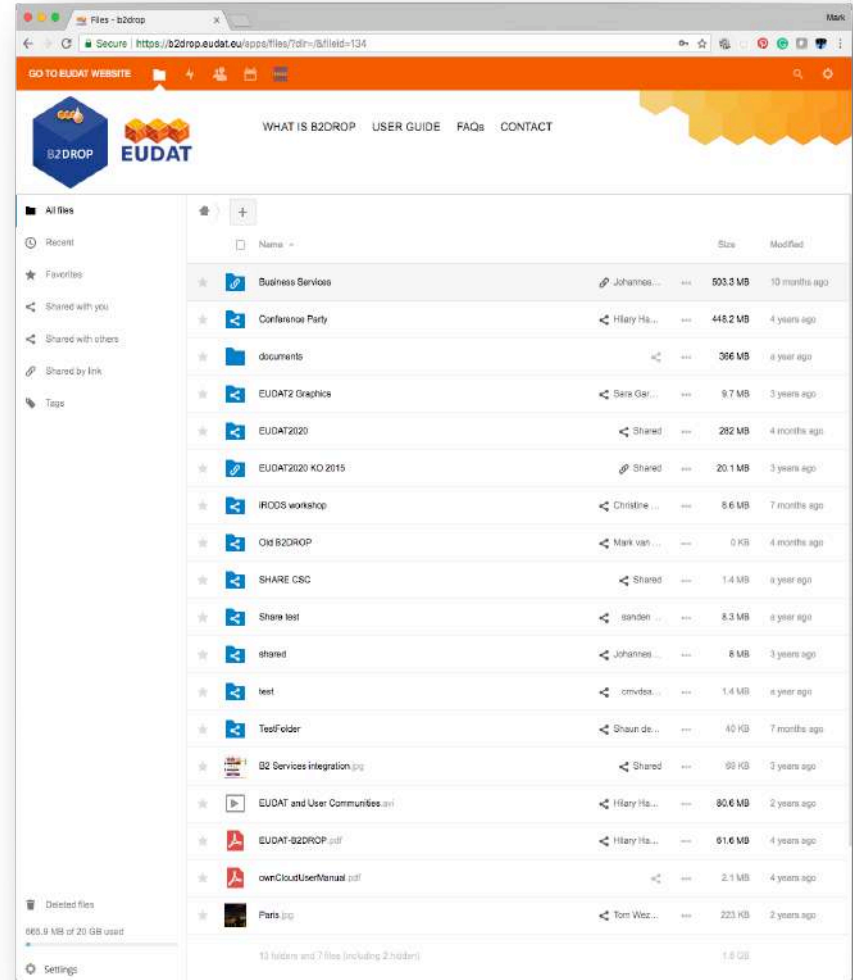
Files - b2drop

Mark

Secure | https://b2drop.eudat.eu/apps/files/?dir=/&fileid=134

GO TO EUDAT WEBSITE

B2DROP

EUDAT

WHAT IS B2DROP USER GUIDE FAQs CONTACT

All files
Recent
Favorites
Shared with you
Shared with others
Shared by link
Tags

| Name | | | Size | Modified |
|---|---|---|---|---|
| Business Services | Johannes... | ... | 503.3 MB | 10 months ago |
| Conference Party | Hilary Ha... | ... | 448.2 MB | 4 years ago |
| documents | | ... | 366 MB | a year ago |
| EUDAT2 Graphics | Sara Gar... | ... | 9.7 MB | 3 years ago |
| EUDAT2020 | Shared | ... | 282 MB | 4 months ago |
| EUDAT2020 KO 2015 | Shared | ... | 20.1 MB | 3 years ago |
| iRODS workshop | Christine ... | ... | 8.6 MB | 7 months ago |
| Old B2DROP | Mark van ... | ... | 0 KB | 4 months ago |
| SHARE CSC | Shared | ... | 1.4 MB | a year ago |
| Share test | sanden ... | ... | 8.3 MB | a year ago |
| shared | Johannes... | ... | 8 MB | 3 years ago |
| test | cmvdsa... | ... | 1.4 MB | a year ago |
| TestFolder | Shaun de... | ... | 40 KB | 7 months ago |
| B2 Services integration.jpg | Shared | ... | 60 KB | 3 years ago |
| EUDAT and User Communities.avi | Hilary Ha... | ... | 80.6 MB | 2 years ago |
| EUDAT-B2DROP.pdf | Hilary Ha... | ... | 61.6 MB | 4 years ago |
| ownCloudUserManual.pdf | | ... | 2.1 MB | 4 years ago |
| Paris.jpg | Tom Wez... | ... | 223 KB | 2 years ago |
| 13 folders and 7 files (including 2 hidden) | | | 1.6 GB | |

Deleted files

665.9 MB of 20 GB used

Settings